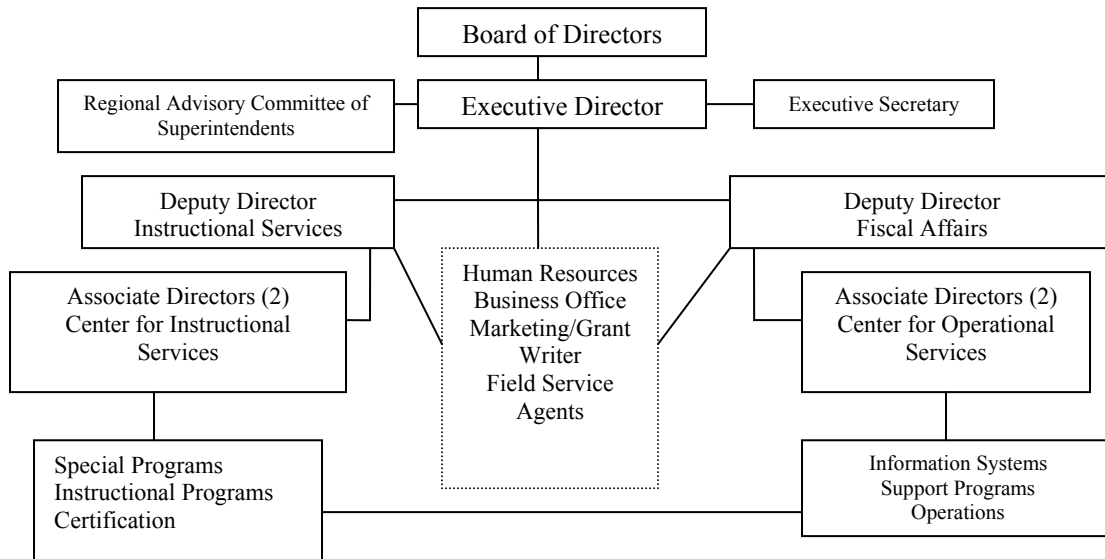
Board of Directors

Regional Advisory Committee of Superintendents

Executive Director

Executive Secretary

Deputy Director
Instructional Services

Deputy Director
Fiscal Affairs

Human Resources
Business Office
Marketing/Grant Writer
Field Service Agents

Associate Directors (2)
Center for Instructional Services

Associate Directors (2)
Center for Operational Services

Special Programs
Instructional Programs
Certification

Information Systems
Support Programs
Operations